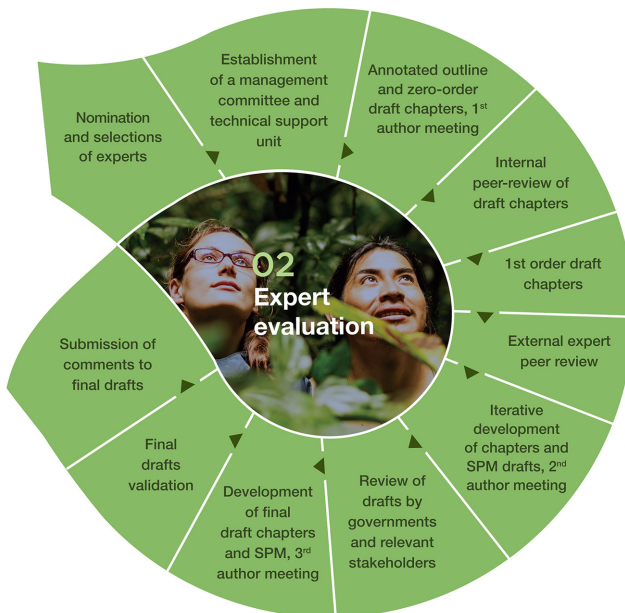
Nomination and selections of experts

Establishment of a management committee and technical support unit

Annotated outline and zero-order draft chapters, 1$^{st}$ author meeting

Internal peer-review of draft chapters

1st order draft chapters

External expert peer review

Iterative development of chapters and SPM drafts, 2$^{nd}$ author meeting

Review of drafts by governments and relevant stakeholders

Development of final draft chapters and SPM, 3$^{rd}$ author meeting

Final drafts validation

Submission of comments to final drafts

02
Expert evaluation